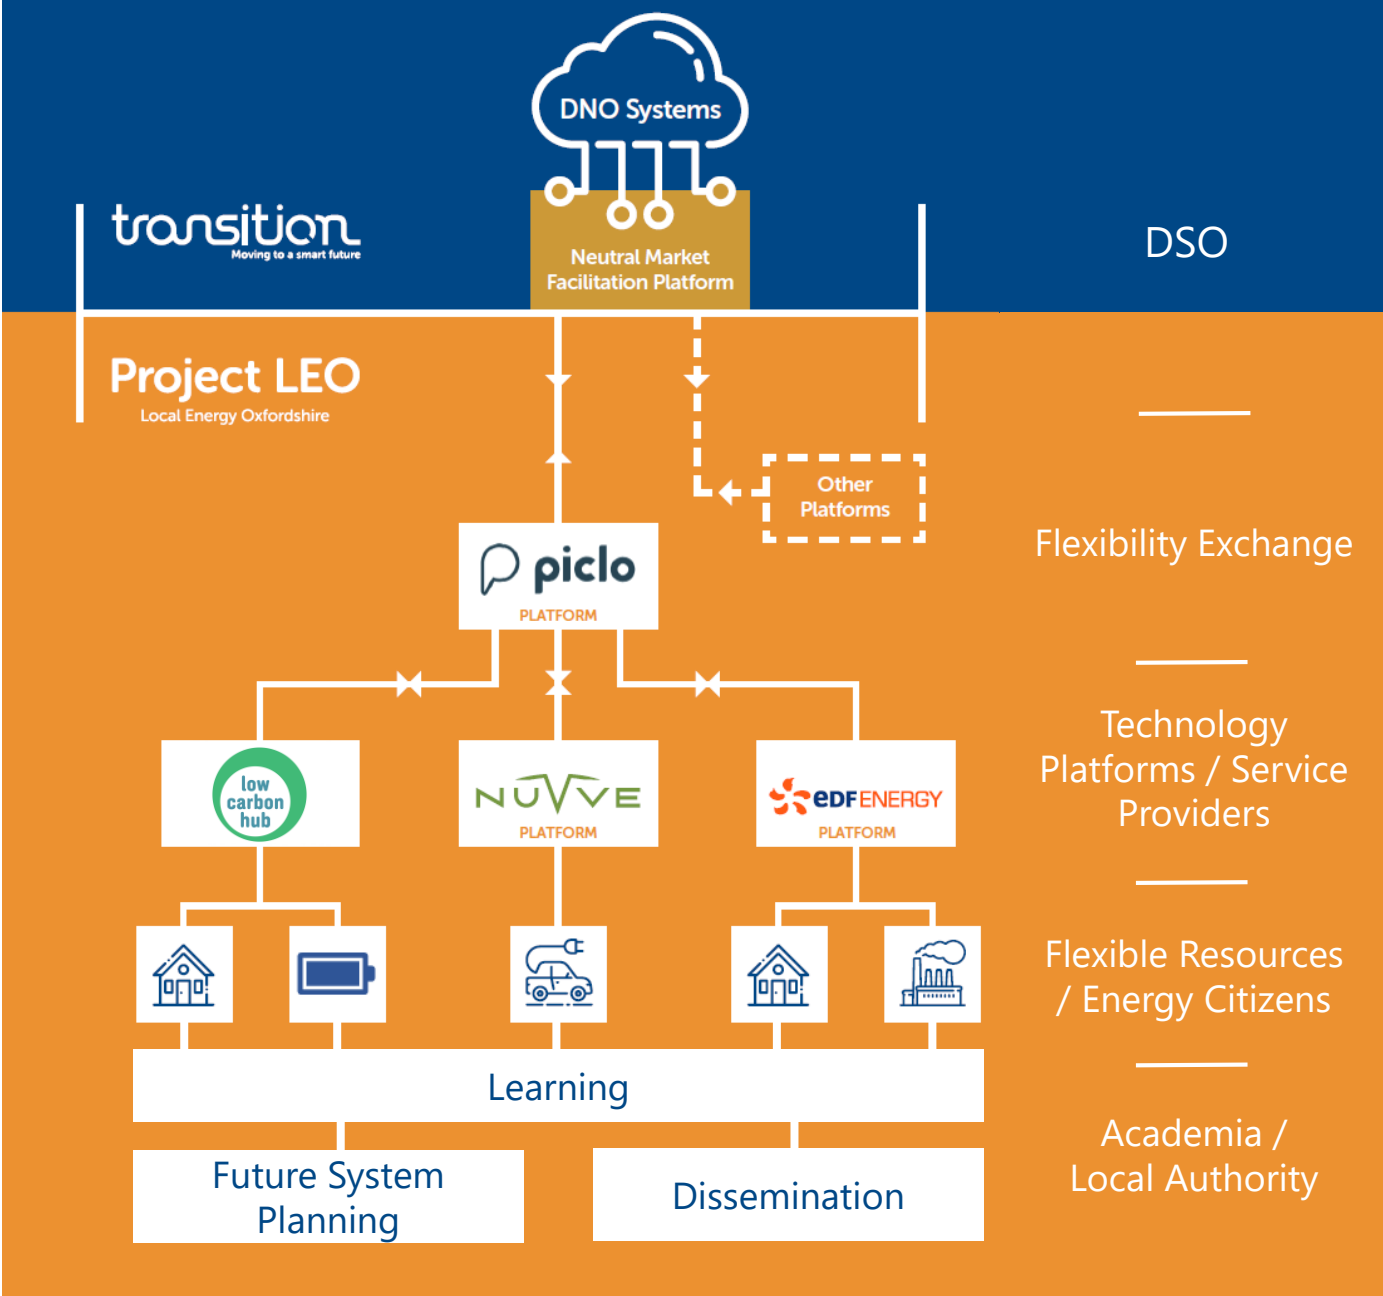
DNO Systems

transition
Moving to a smart future

Neutral Market Facilitation Platform

DSO

Project LEO
Local Energy Oxfordshire

Other Platforms

piclo
PLATFORM

Flexibility Exchange

low carbon hub

NUVVE
PLATFORM

EDF ENERGY
PLATFORM

Technology Platforms / Service Providers

Flexible Resources / Energy Citizens

Learning

Future System Planning

Dissemination

Academia / Local Authority